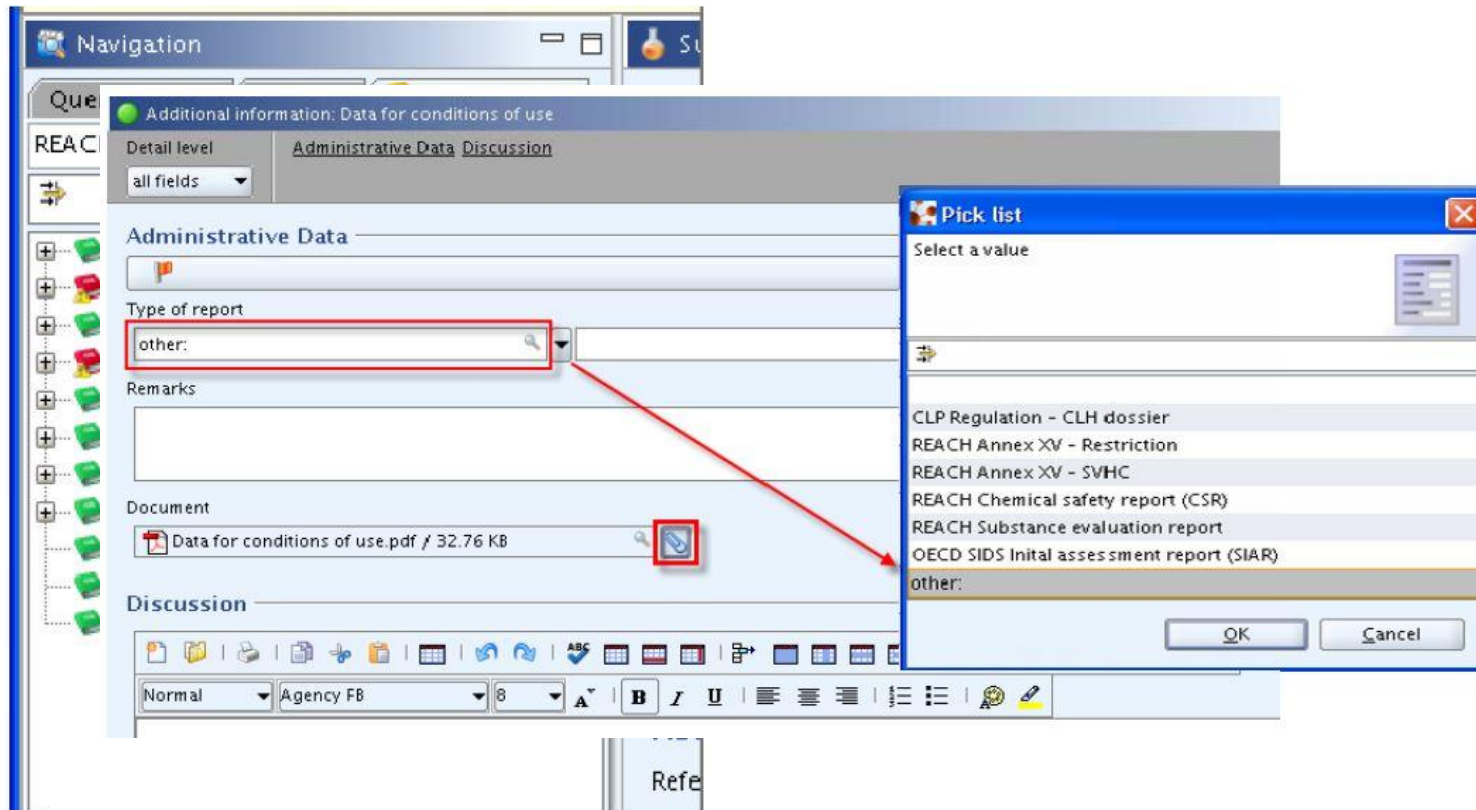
Navigation

Su

Que

REACI

Additional information: Data for conditions of use

Detail level

all fields

Administrative Data Discussion

Administrative Data

Type of report

other:

Remarks

Document

Data for conditions of use.pdf / 32.76 KB

Discussion

Normal

Agency FB

8

B I U

Refe

Pick list

Select a value

CLP Regulation - CLH dossier
REACH Annex XV - Restriction
REACH Annex XV - SVHC
REACH Chemical safety report (CSR)
REACH Substance evaluation report
OECD SIDS Inital assessment report (SIAR)
other:

OK

Cancel